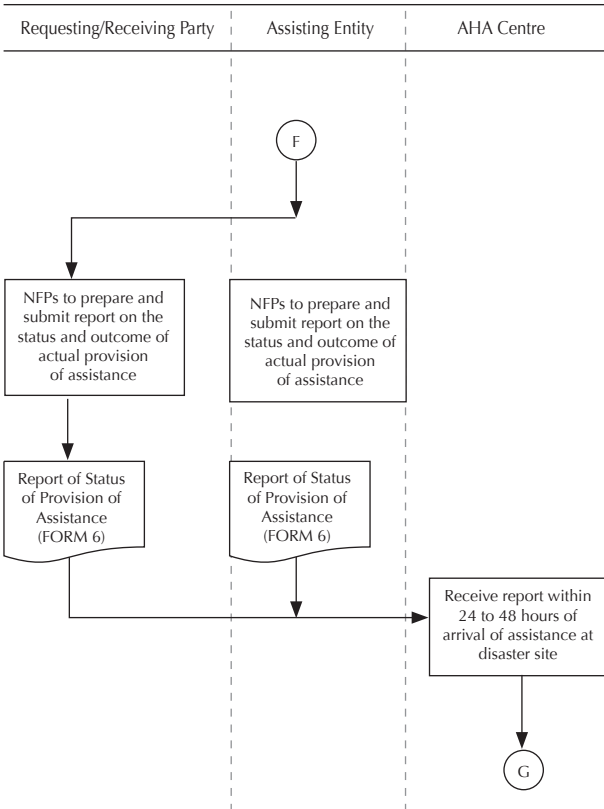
Requesting/Receiving Party

Assisting Entity

AHA Centre

F

NFPs to prepare and submit report on the status and outcome of actual provision of assistance

NFPs to prepare and submit report on the status and outcome of actual provision of assistance

Report of Status of Provision of Assistance (FORM 6)

Report of Status of Provision of Assistance (FORM 6)

Receive report within 24 to 48 hours of arrival of assistance at disaster site

G